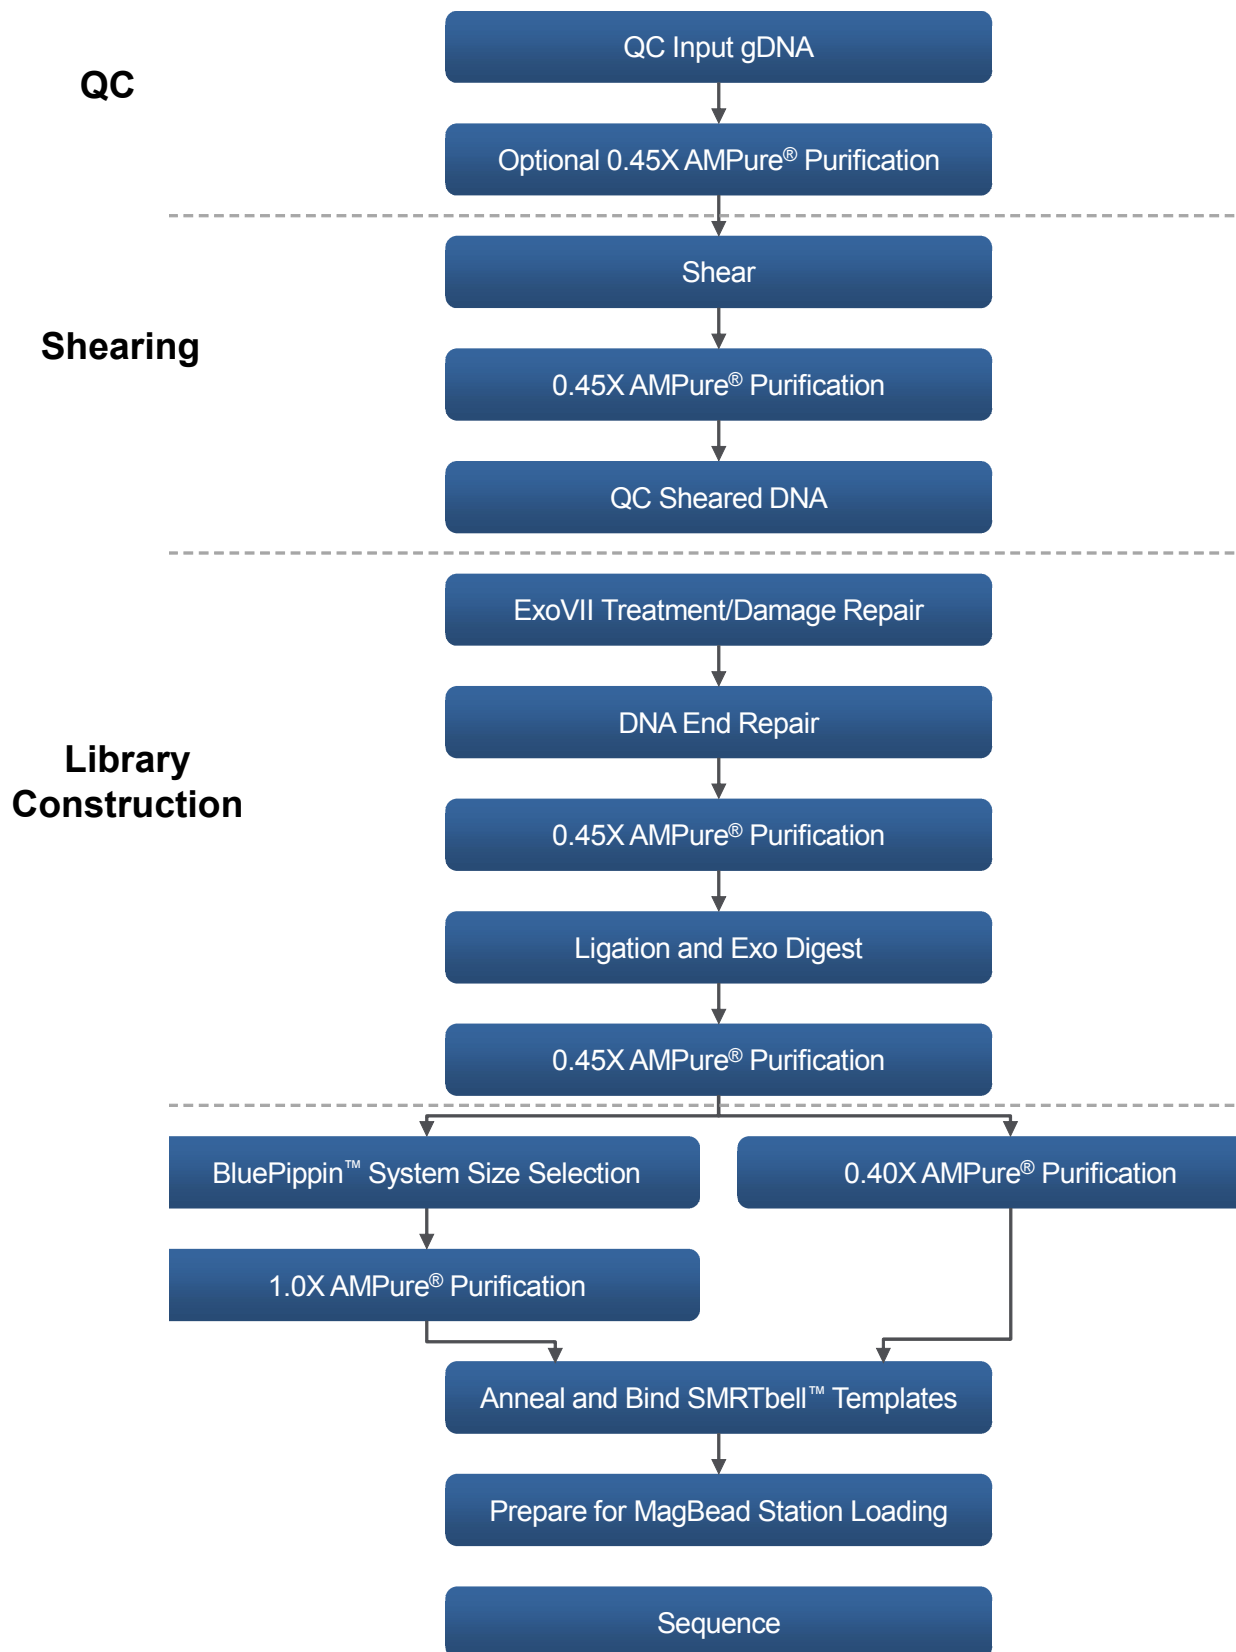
QC

QC Input gDNA

Optional 0.45X AMPure® Purification

Shearing

Shear

0.45X AMPure® Purification

QC Sheared DNA

Library Construction

ExoVII Treatment/Damage Repair

DNA End Repair

0.45X AMPure® Purification

Ligation and Exo Digest

0.45X AMPure® Purification

BluePippin™ System Size Selection

0.40X AMPure® Purification

1.0X AMPure® Purification

Anneal and Bind SMRTbell™ Templates

Prepare for MagBead Station Loading

Sequence